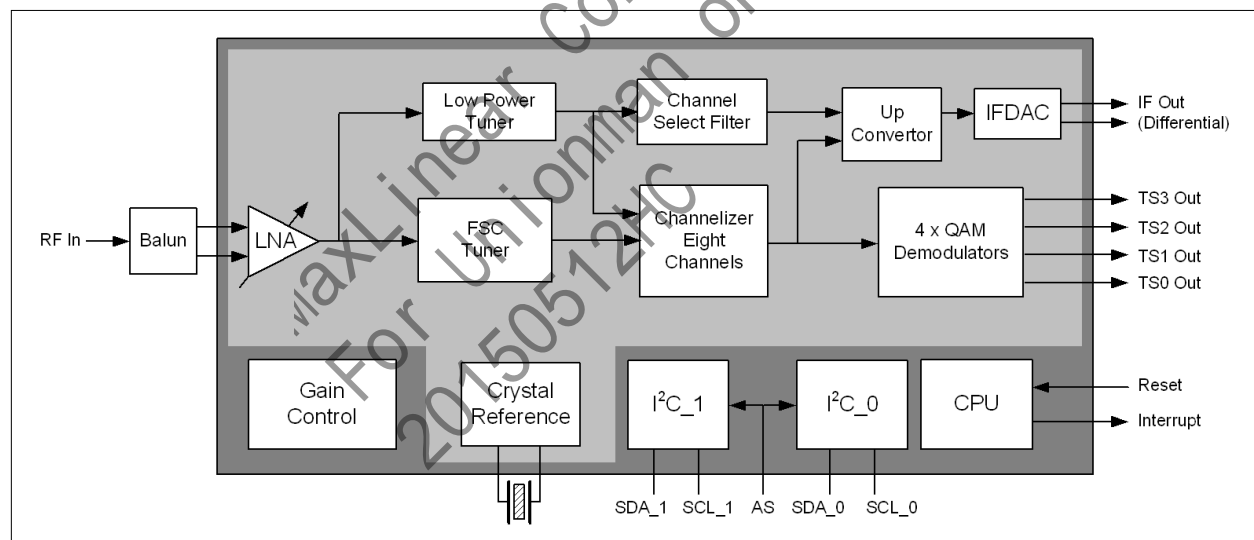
RF In

Balun

LNA

Low Power Tuner

FSC Tuner

Channel Select Filter

Channelizer Eight Channels

Up Convertor

IFDAC

IF Out (Differential)

4 x QAM Demodulators

TS3 Out

TS2 Out

TS1 Out

TS0 Out

Gain Control

Crystal Reference

$I^2C$_1

$I^2C$_0

CPU

Reset

Interrupt

SDA_1 SCL_1 AS SDA_0 SCL_0

MaxLinear Confidential For Unionman only 20150512HC